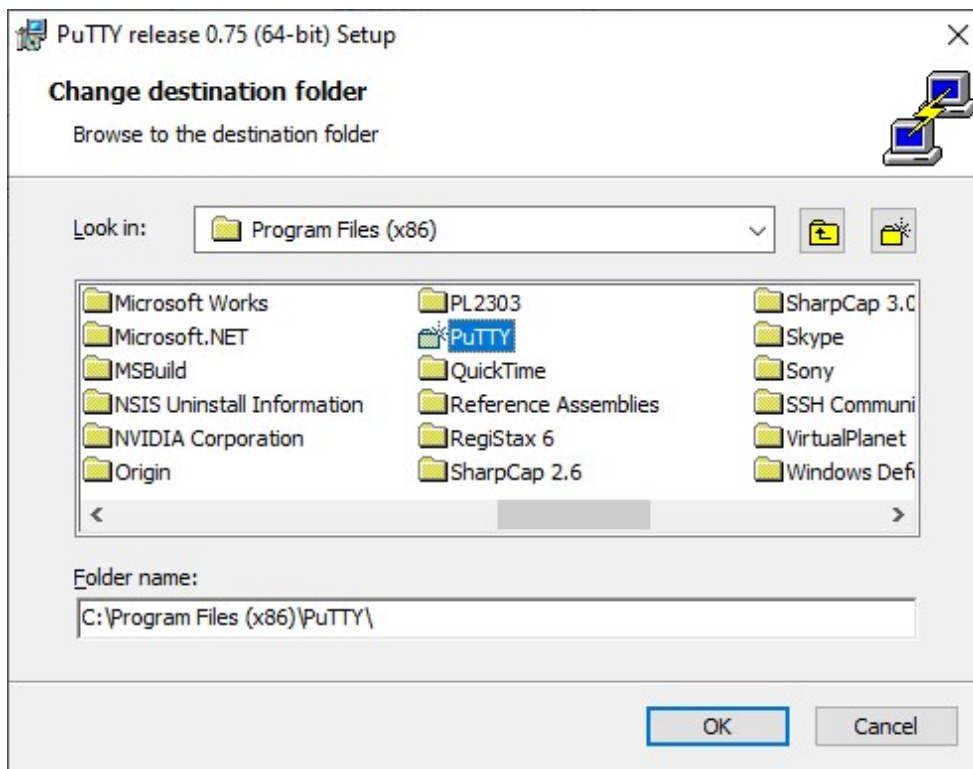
PuTTY release 0.75 (64-bit) Setup

Change destination folder

Browse to the destination folder

Look in: Program Files (x86)

Microsoft Works
Microsoft.NET
MSBuild
NSIS Uninstall Information
NVIDIA Corporation
Origin

PL2303
PuTTY
QuickTime
Reference Assemblies
RegiStax 6
SharpCap 2.6

SharpCap 3.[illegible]
Skype
Sony
SSH Communi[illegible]
VirtualPlanet
Windows Def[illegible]

Folder name:

C:\Program Files (x86)\PuTTY\

OK Cancel